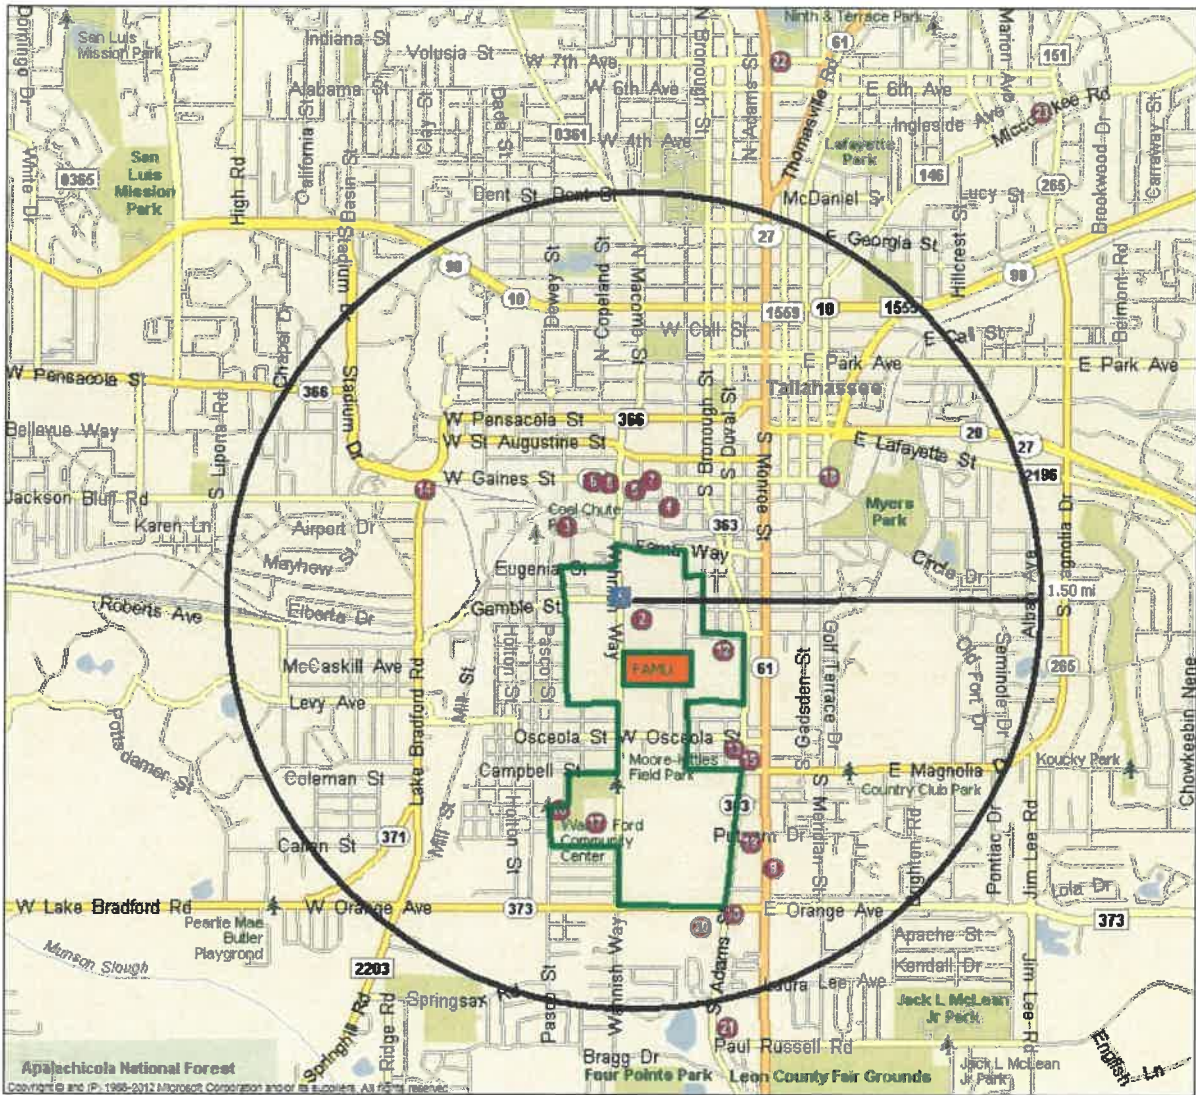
Ninth & Terrace Park
Domingo Dr
San Luis Mission Park
Indiana St
Volusia St
W 7th Ave
N Bronough St
N Adams St
61
22
Thomasville Rd
Meridian Rd
Marion Ave
151
Alabama St
W 6th Ave
E 6th Ave
Miccosukee Rd
23
California St
Clay St
Dade St
0361
W 4th Ave
Ingleside Ave
Lafayette Park
White Dr
0365
San Luis Mission Park
High Rd
Basin St
Dent St
Dent St
McDaniel St
146
Lucy St
265
Brookwood Dr
Carraway St
27
E Georgia St
Hillcrest St
90
10
Dewey St
N Copeland St
N Macomb St
1559
10
1559
90
W Call St
E Call St
Belmont Rd
Chapel Dr
E Park Ave
E Park Ave
W Pensacola St
366
Tallahassee
S Lipona Rd
Stadium Dr
W Pensacola St
366
S Bronough St
S Duval St
Bellevue Way
W St Augustine St
20
27
E Lafayette St
W Gaines St
5
6
7
2196
Jackson Bluff Rd
14
3
4
18
Myers Park
Karen Ln
Airport Dr
Coal Chute Pond
3
363
S Monroe St
S Magnolia Dr
Mayhew
Eugenia Cir
Eppes Way
Circle Dr
Roberts Ave
Elberta Dr
Gamble St
1.50 mi
2
12
FAMU
61
Gadsden St
Golf Terrace Dr
Old Port Dr
Seminole Dr
265
Albany Ave
McCaskill Ave
Holton St
Pasco St
Wahnish Way
Levy Ave
Mill St
Lake Bradford Rd
Osceola St
W Osceola St
Chowkeebin Nene
Potts damer St
13
15
Campbell St
Moore-Kittles Field Park
E Magnolia Dr
Koucky Park
Coleman St
Country Club Park
S Meridian St
373
Walker Ford Community Center
17
Putnam Dr
Callen St
371
19
9
Leighton Rd
Pontiac Dr
Jim Lee Rd
W Lake Bradford Rd
W Orange Ave
373
E Orange Ave
Lola Dr
373
Pearlie Mae Butler Playground
20
10
Apache St
Munson Slough
Kendall Dr
2203
Laura Lee Ave
S Adams St
Springsax Rd
Jack L McLean Jr Park
Springhill Rd
Ridge Rd
21
Paul Russell Rd
English Ln
Apalachicola National Forest
Bragg Dr
Four Points Park
Leon County Fair Grounds
Jack L McLean Jr Park
Copyright © and (P) 1988-2012 Microsoft Corporation and/or its suppliers. All rights reserved.